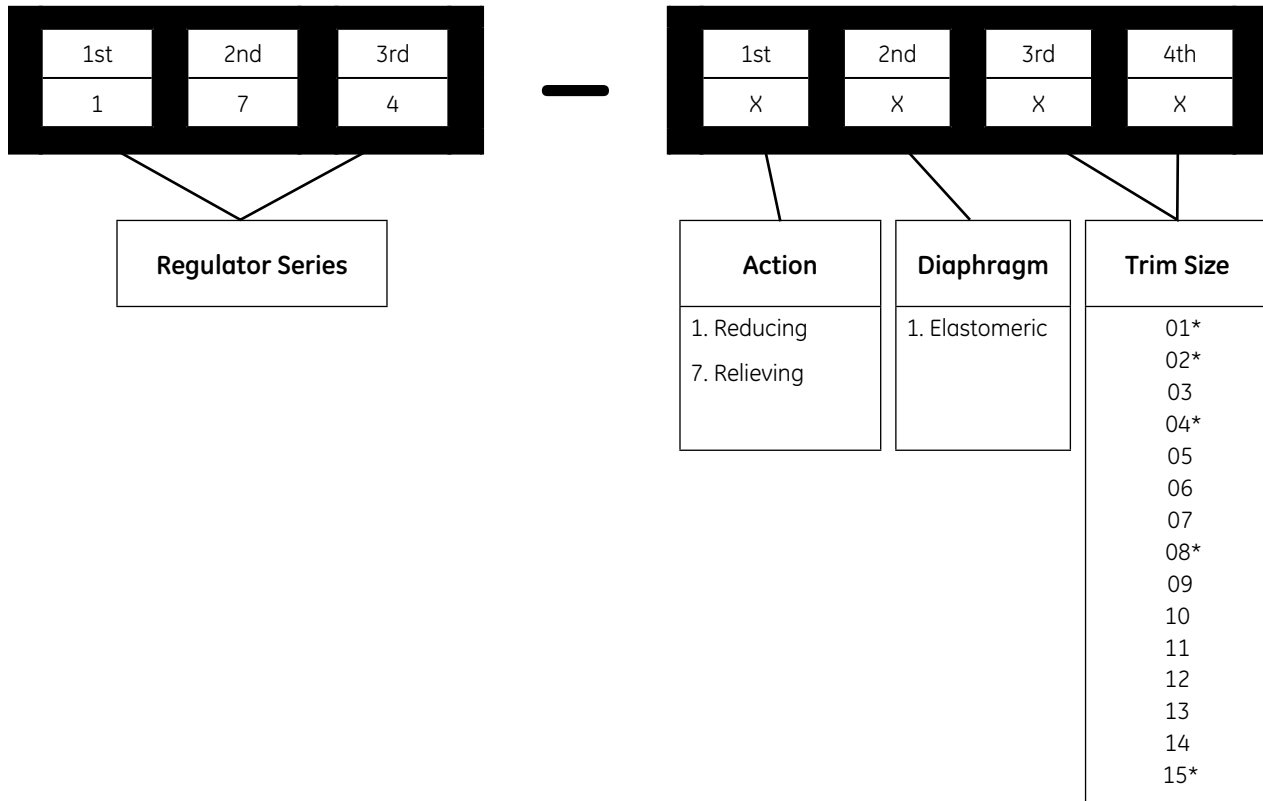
| 1st | 2nd | 3rd |
|---|---|---|
| 1 | 7 | 4 |

—

| 1st | 2nd | 3rd | 4th |
|---|---|---|---|
| X | X | X | X |

Regulator Series

Action
1. Reducing
7. Relieving

Diaphragm
1. Elastomeric

Trim Size
01*
02*
03
04*
05
06
07
08*
09
10
11
12
13
14
15*